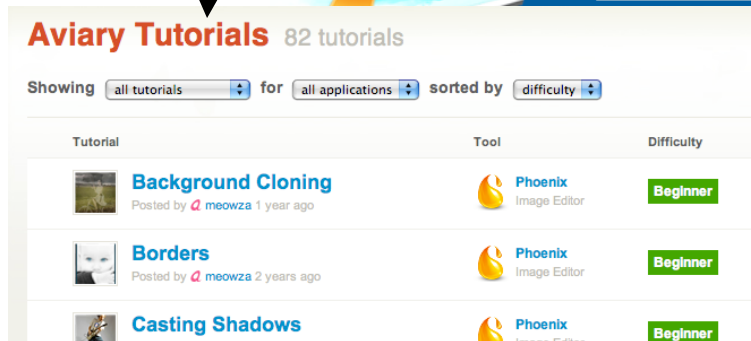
Aviary Tutorials 82 tutorials

Showing all tutorials for all applications sorted by difficulty

| Tutorial | Tool | Difficulty |
|---|---|---|
| Background Cloning Posted by meowza 1 year ago | Phoenix Image Editor | Beginner |
| Borders Posted by meowza 2 years ago | Phoenix Image Editor | Beginner |
| Casting Shadows | Phoenix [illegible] | Beginner |